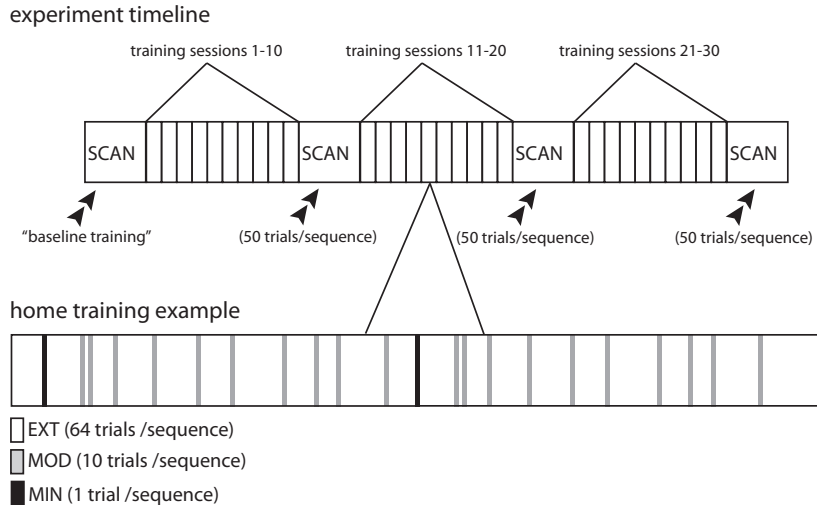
experiment timeline

training sessions 1-10

training sessions 11-20

training sessions 21-30

SCAN

SCAN

SCAN

SCAN

"baseline training"

(50 trials/sequence)

(50 trials/sequence)

(50 trials/sequence)

home training example

EXT (64 trials /sequence)

MOD (10 trials /sequence)

MIN (1 trial /sequence)